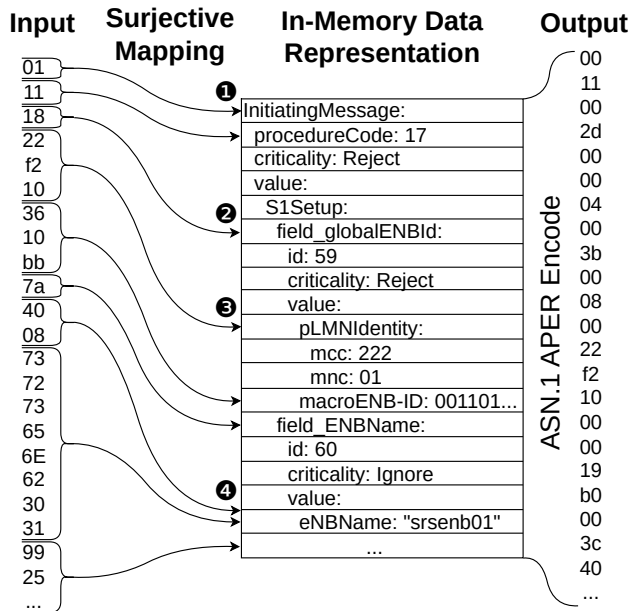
Input

Surjective Mapping

In-Memory Data Representation

Output

01
11
18
22
f2
10
36
10
bb
7a
40
08
73
72
73
65
6E
62
30
31
99
25
...

❶
❷
❸
❹

InitiatingMessage:
procedureCode: 17
criticality: Reject
value:
S1Setup:
field_globalENBId:
id: 59
criticality: Reject
value:
pLMNIdentity:
mcc: 222
mnc: 01
macroENB-ID: 001101...
field_ENBName:
id: 60
criticality: Ignore
value:
eNBName: "srsenb01"
...

ASN.1 APER Encode

00
11
00
2d
00
00
04
00
3b
00
08
00
22
f2
10
00
00
19
b0
00
3c
40
...